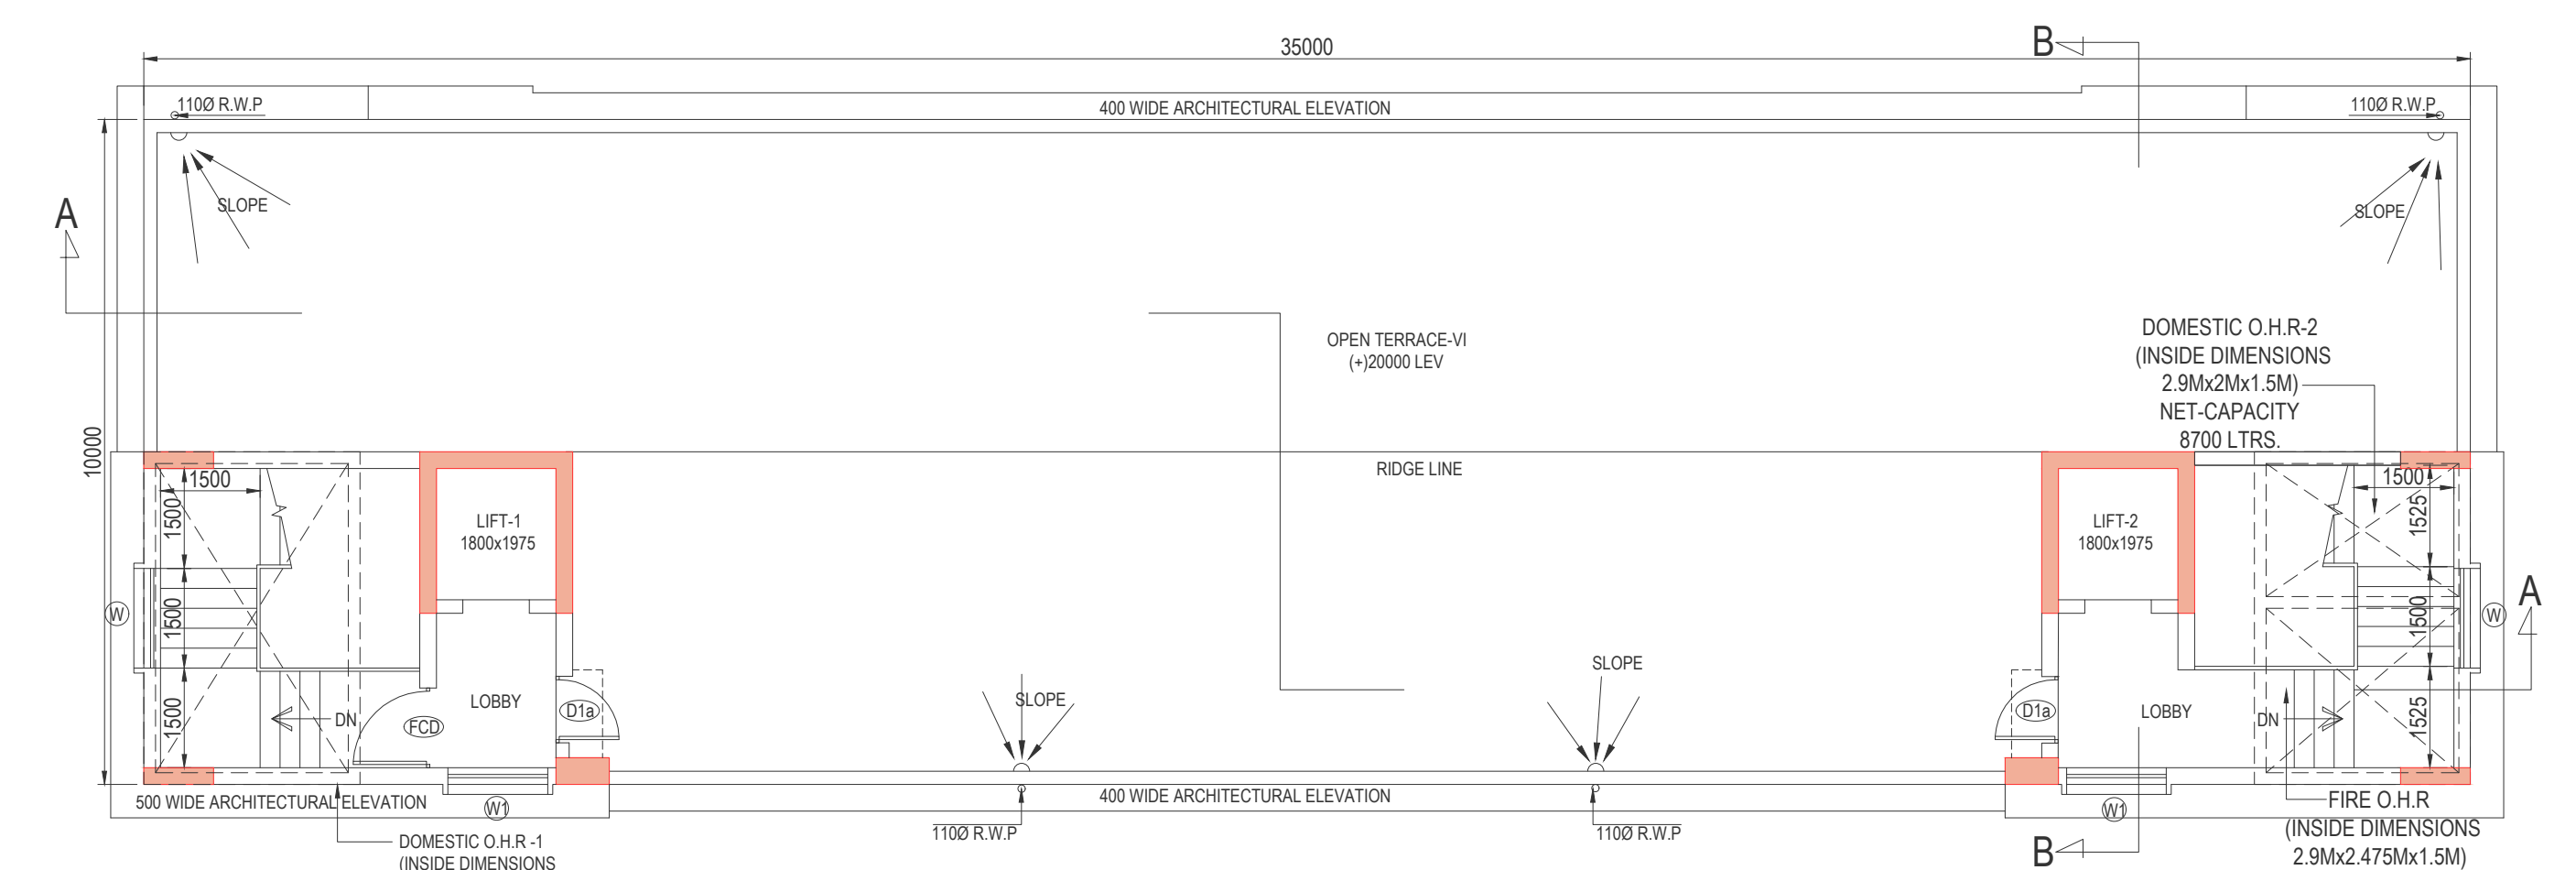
35000

B

110Ø R.W.P

400 WIDE ARCHITECTURAL ELEVATION

110Ø R.W.P

A

SLOPE

SLOPE

OPEN TERRACE-VI
(+)20000 LEV

DOMESTIC O.H.R-2
(INSIDE DIMENSIONS
2.9Mx2Mx1.5M)
NET-CAPACITY
8700 LTRS.

10000

RIDGE LINE

1500

1500

LIFT-1
1800x1975

LIFT-2
1800x1975

1500

1525

W

1500

1500

W

A

SLOPE

SLOPE

LOBBY

LOBBY

DN

FCD

D1a

D1a

DN

1500

1525

500 WIDE ARCHITECTURAL ELEVATION

W1

400 WIDE ARCHITECTURAL ELEVATION

W1

FIRE O.H.R
(INSIDE DIMENSIONS
2.9Mx2.475Mx1.5M)

DOMESTIC O.H.R -1
(INSIDE DIMENSIONS

110Ø R.W.P

110Ø R.W.P

B